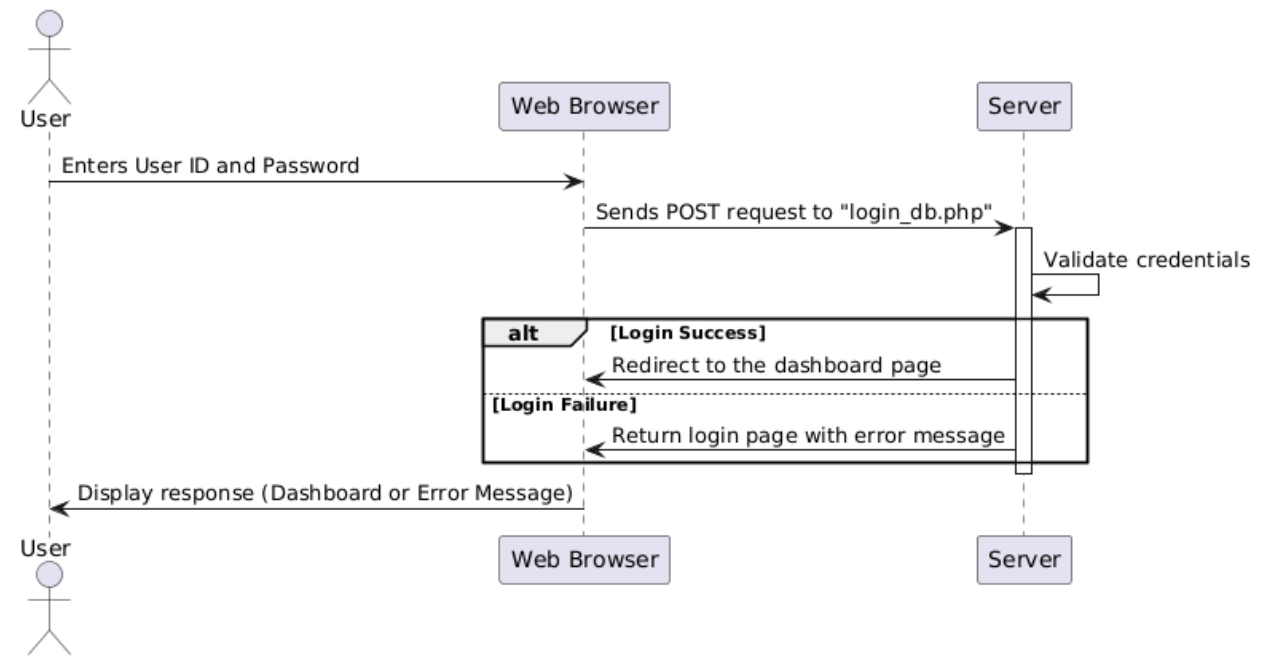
User

Web Browser

Server

Enters User ID and Password

Sends POST request to "login_db.php"

Validate credentials

alt [Login Success]

Redirect to the dashboard page

[Login Failure]

Return login page with error message

Display response (Dashboard or Error Message)

User

Web Browser

Server